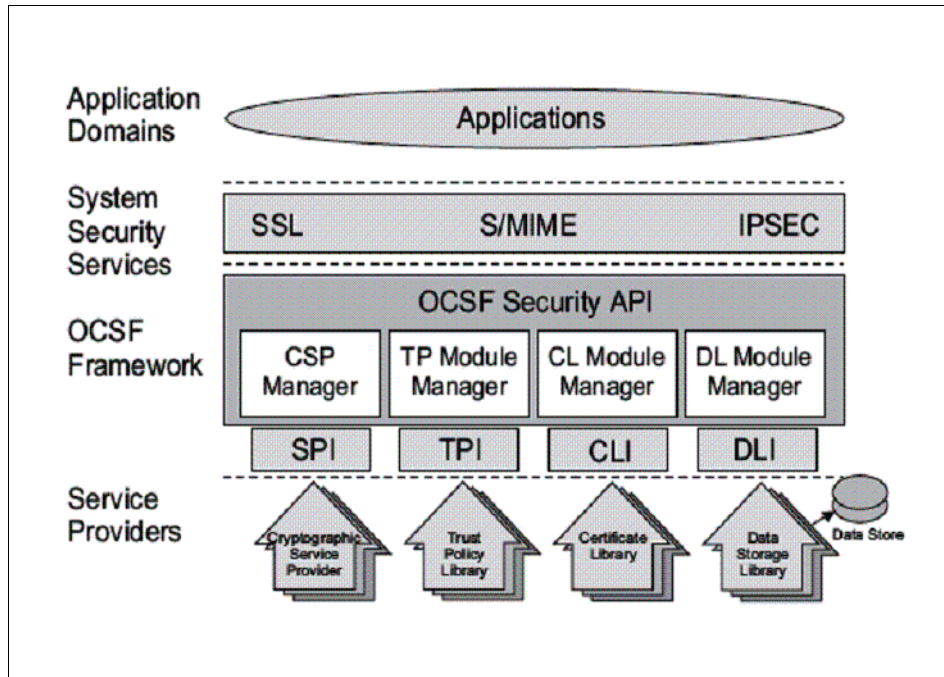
Application Domains

Applications

System Security Services

SSL

S/MIME

IPSEC

OCSF Framework

OCSF Security API

CSP Manager

TP Module Manager

CL Module Manager

DL Module Manager

SPI

TPI

CLI

DLI

Service Providers

Cryptographic Service Provider

Trust Policy Library

Certificate Library

Data Storage Library

Data Store